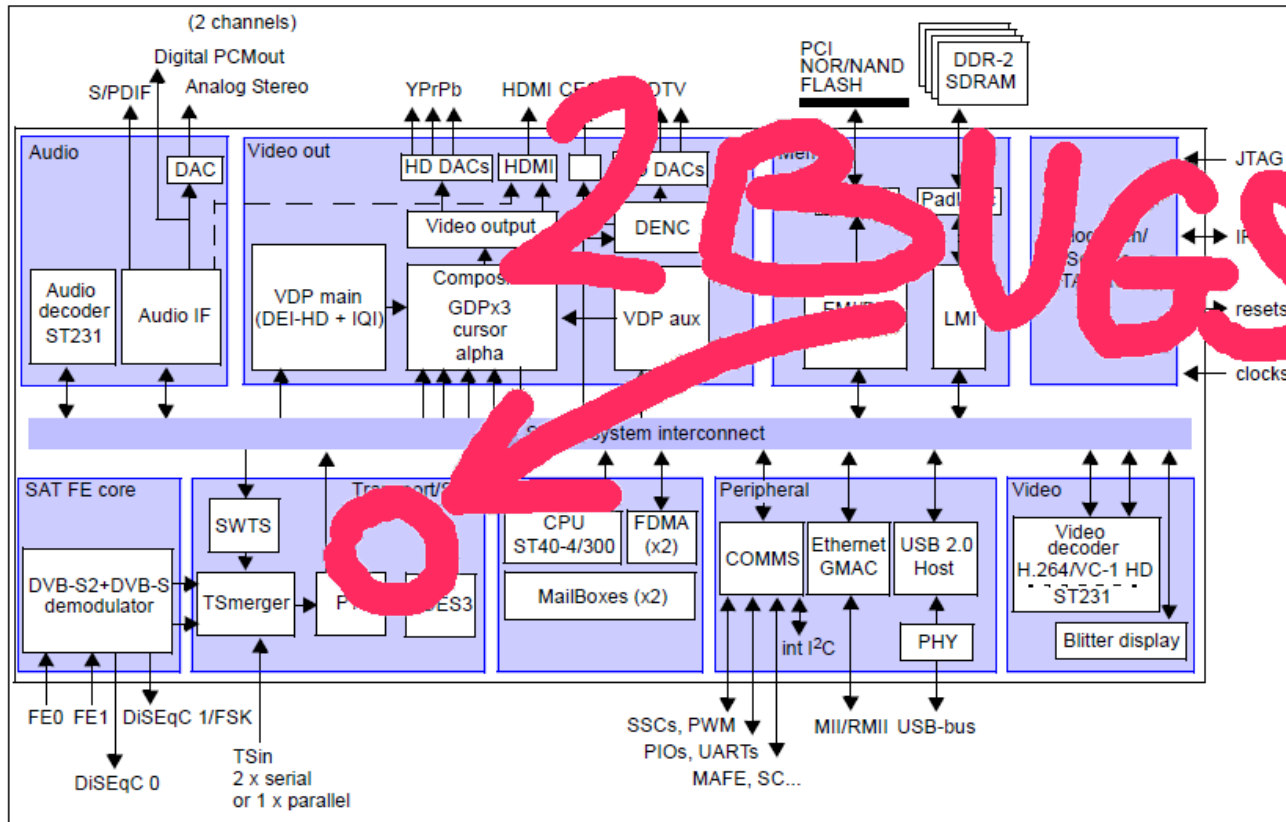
(2 channels)
Digital PCMout
S/PDIF
Analog Stereo
YPrPb
HDMI CE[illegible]DTV
PCI NOR/NAND FLASH
DDR-2 SDRAM

2 BUGS

Audio
DAC
Audio decoder ST231
Audio IF
Video out
HD DACs
HDMI
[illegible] DACs
Video output
DENC
VDP main (DEI-HD + IQI)
Compos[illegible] GDPx3 cursor alpha
VDP aux
Me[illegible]
Padl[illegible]
EM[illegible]
LMI
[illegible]
JTAG
IP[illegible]
resets
clocks
S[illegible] system interconnect
SAT FE core
DVB-S2+DVB-S demodulator
SWTS
TSmerger
Tra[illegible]
P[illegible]
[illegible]ES3
CPU ST40-4/300
FDMA (x2)
MailBoxes (x2)
Peripheral
COMMS
Ethernet GMAC
USB 2.0 Host
PHY
int I$^2$C
Video
Video decoder H.264/VC-1 HD ST231
Blitter display
FE0
FE1
DiSEqC 1/FSK
DiSEqC 0
TSin 2 x serial or 1 x parallel
SSCs, PWM
PIOs, UARTs
MAFE, SC...
MII/RMII
USB-bus